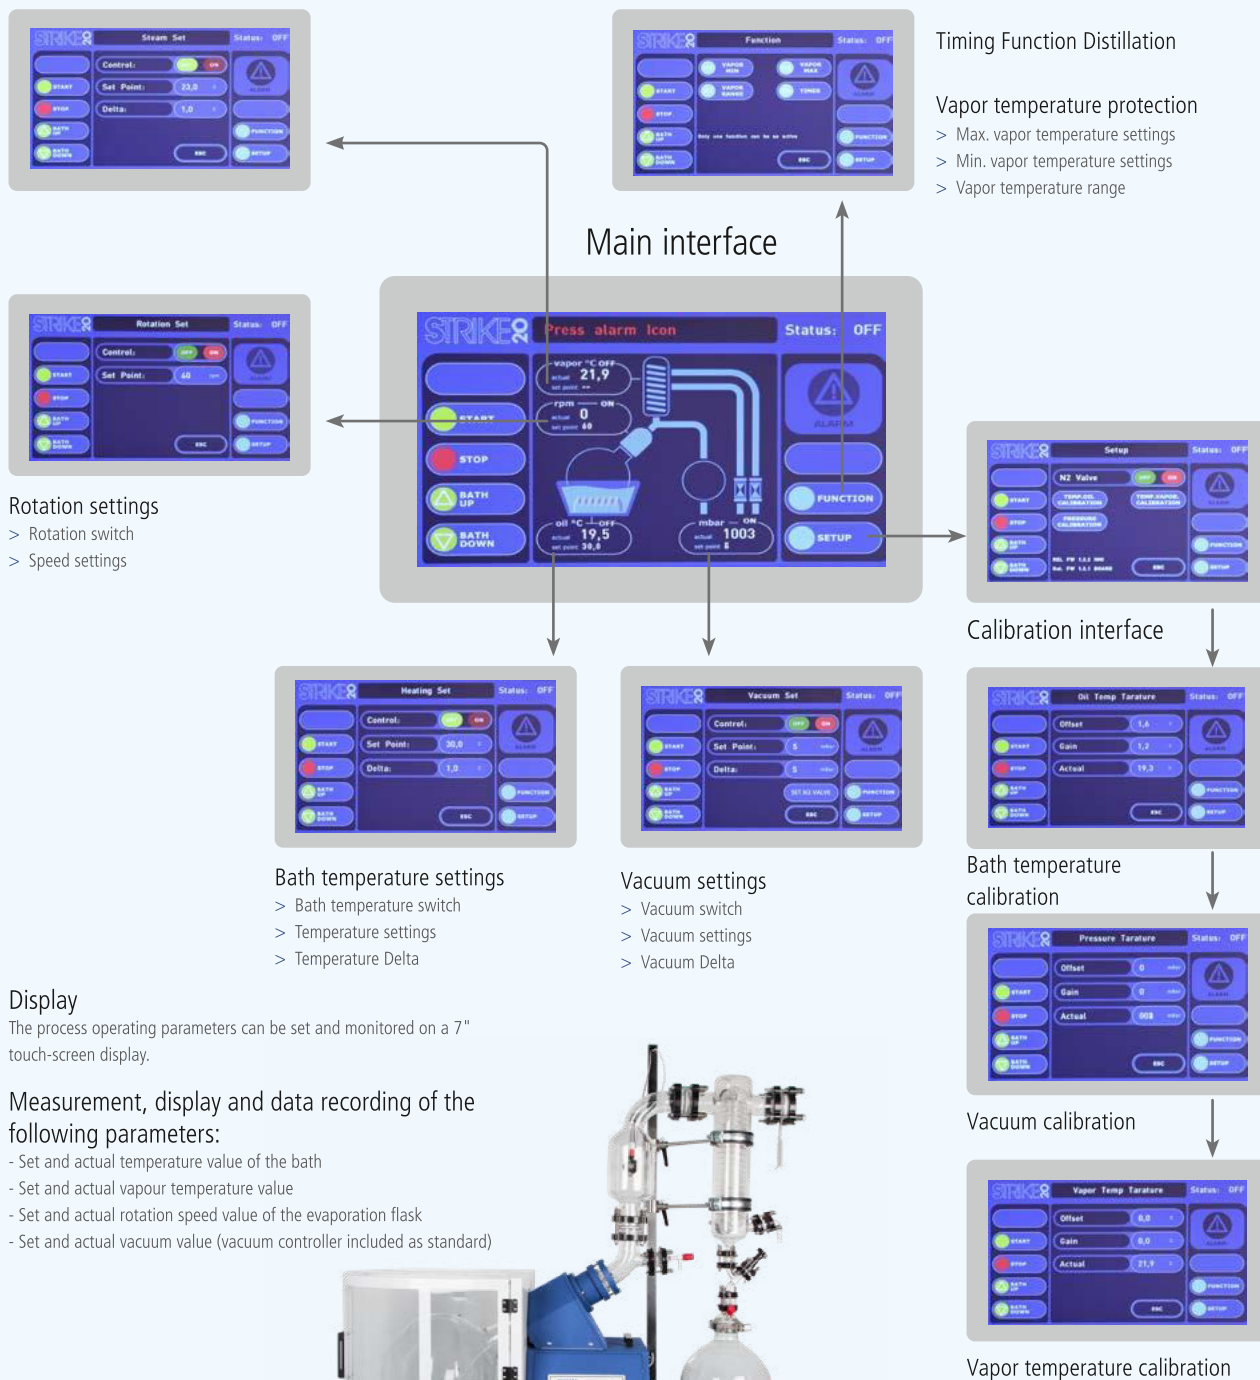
Timing Function Distillation

Vapor temperature protection
> Max. vapor temperature settings
> Min. vapor temperature settings
> Vapor temperature range

Main interface

STRIKE 20 Press alarm Icon Status: OFF
START
STOP
BATH UP
BATH DOWN
vapor °C OFF actual 21,9 set point --
rpm ON actual 0 set point 60
oil °C OFF actual 19,5 set point 30,0
mbar ON actual 1003 set point
ALARM
FUNCTION
SETUP

STRIKE 20 Steam Set Status: OFF
Control: OFF ON
Set Point: 22,0
Delta: 1,0
ESC

STRIKE 20 Function Status: OFF
VAPOR MIN
VAPOR MAX
VAPOR RANGE
TIMER

STRIKE 20 Rotation Set Status: OFF
Control: OFF ON
Set Point: 60 rpm
ESC

Rotation settings
> Rotation switch
> Speed settings

STRIKE 20 Setup Status: OFF
N2 Valve OFF ON
TEMP.OIL CALIBRATION
TEMP.VAPOR CALIBRATION
PRESSURE CALIBRATION
ESC

Calibration interface

STRIKE 20 Heating Set Status: OFF
Control: OFF ON
Set Point: 30,0
Delta: 1,0
ESC

STRIKE 20 Vacuum Set Status: OFF
Control: OFF ON
Set Point: 5 mbar
Delta: 5 mbar
SET N2 VALVE
ESC

STRIKE 20 Oil Temp Tarature Status: OFF
Offset 1,6
Gain 1,2
Actual 19,3
ESC

Bath temperature settings
> Bath temperature switch
> Temperature settings
> Temperature Delta

Vacuum settings
> Vacuum switch
> Vacuum settings
> Vacuum Delta

Bath temperature calibration

STRIKE 20 Pressure Tarature Status: OFF
Offset 0
Gain 0
Actual 003
ESC

Display
The process operating parameters can be set and monitored on a 7" touch-screen display.

Measurement, display and data recording of the following parameters:
- Set and actual temperature value of the bath
- Set and actual vapour temperature value
- Set and actual rotation speed value of the evaporation flask
- Set and actual vacuum value (vacuum controller included as standard)

Vacuum calibration

STRIKE 20 Vapor Temp Tarature Status: OFF
Offset 0,0
Gain 0,0
Actual 21,9
ESC

Vapor temperature calibration